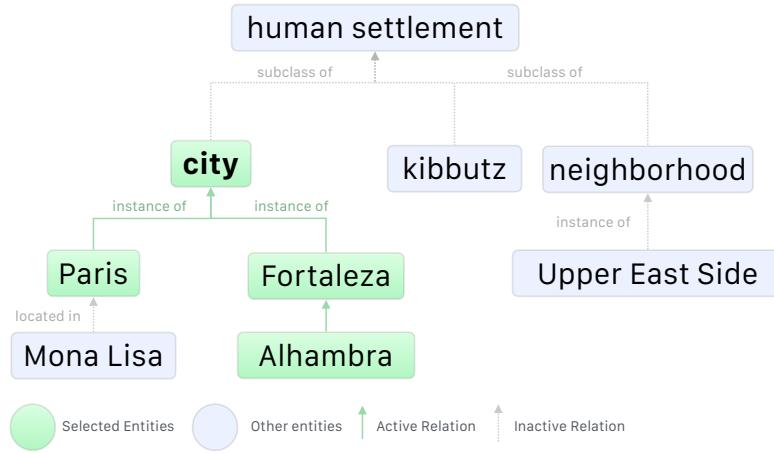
human settlement

subclass of

subclass of

city

kibbutz

neighborhood

instance of

instance of

instance of

Paris

Fortaleza

Upper East Side

located in

Mona Lisa

Alhambra

Selected Entities

Other entities

Active Relation

Inactive Relation